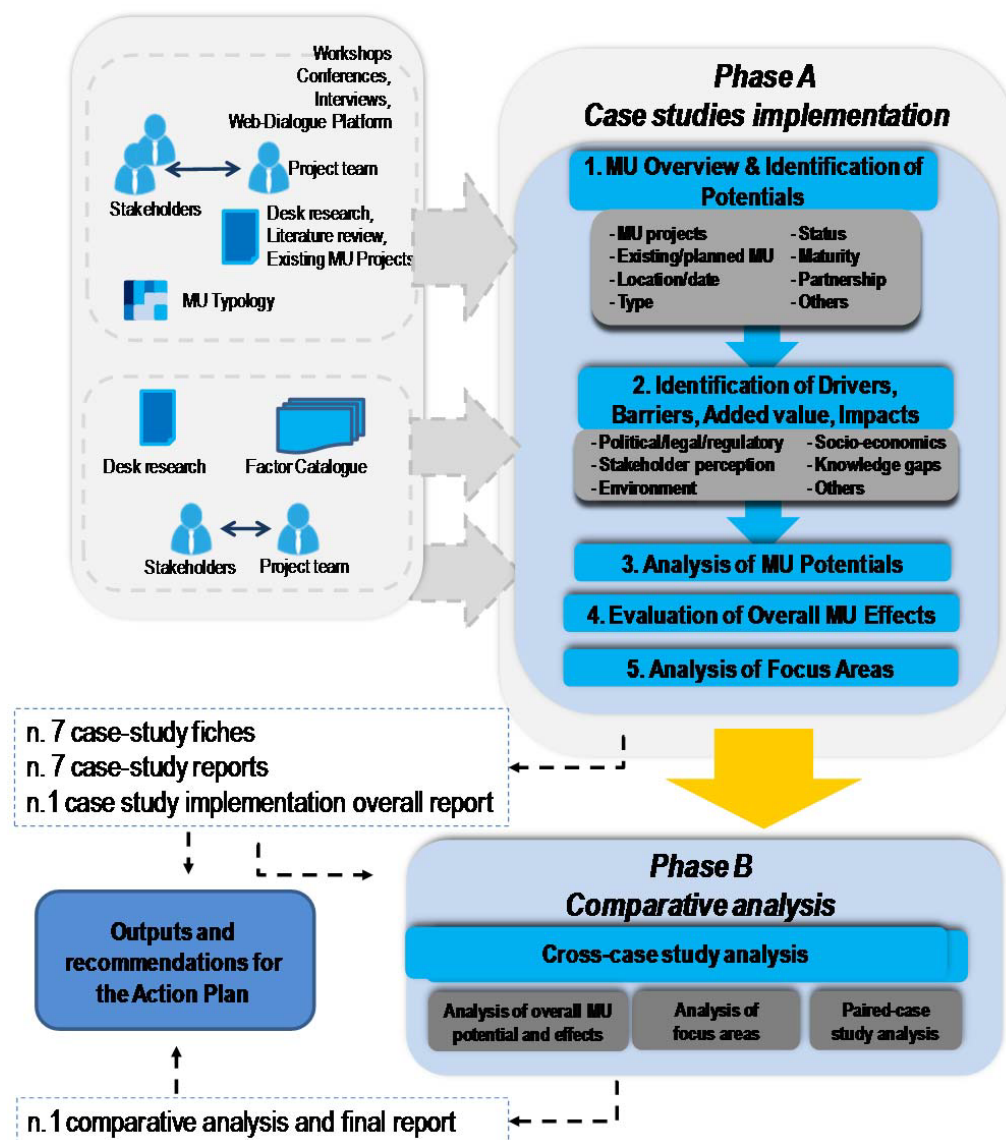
Workshops
Conferences,
Interviews,
Web-Dialogue Platform

Stakeholders

Project team

Desk research,
Literature review,
Existing MU Projects

MU Typology

Desk research

Factor Catalogue

Stakeholders

Project team

Phase A
Case studies implementation

1. MU Overview & Identification of Potentials

- MU projects
- Existing/planned MU
- Location/date
- Type
- Status
- Maturity
- Partnership
- Others

2. Identification of Drivers, Barriers, Added value, Impacts

- Political/legal/regulatory
- Stakeholder perception
- Environment
- Socio-economics
- Knowledge gaps
- Others

3. Analysis of MU Potentials

4. Evaluation of Overall MU Effects

5. Analysis of Focus Areas

n. 7 case-study fiches
n. 7 case-study reports
n.1 case study implementation overall report

Outputs and recommendations for the Action Plan

Phase B
Comparative analysis

Cross-case study analysis

Analysis of overall MU potential and effects

Analysis of focus areas

Paired-case study analysis

n.1 comparative analysis and final report